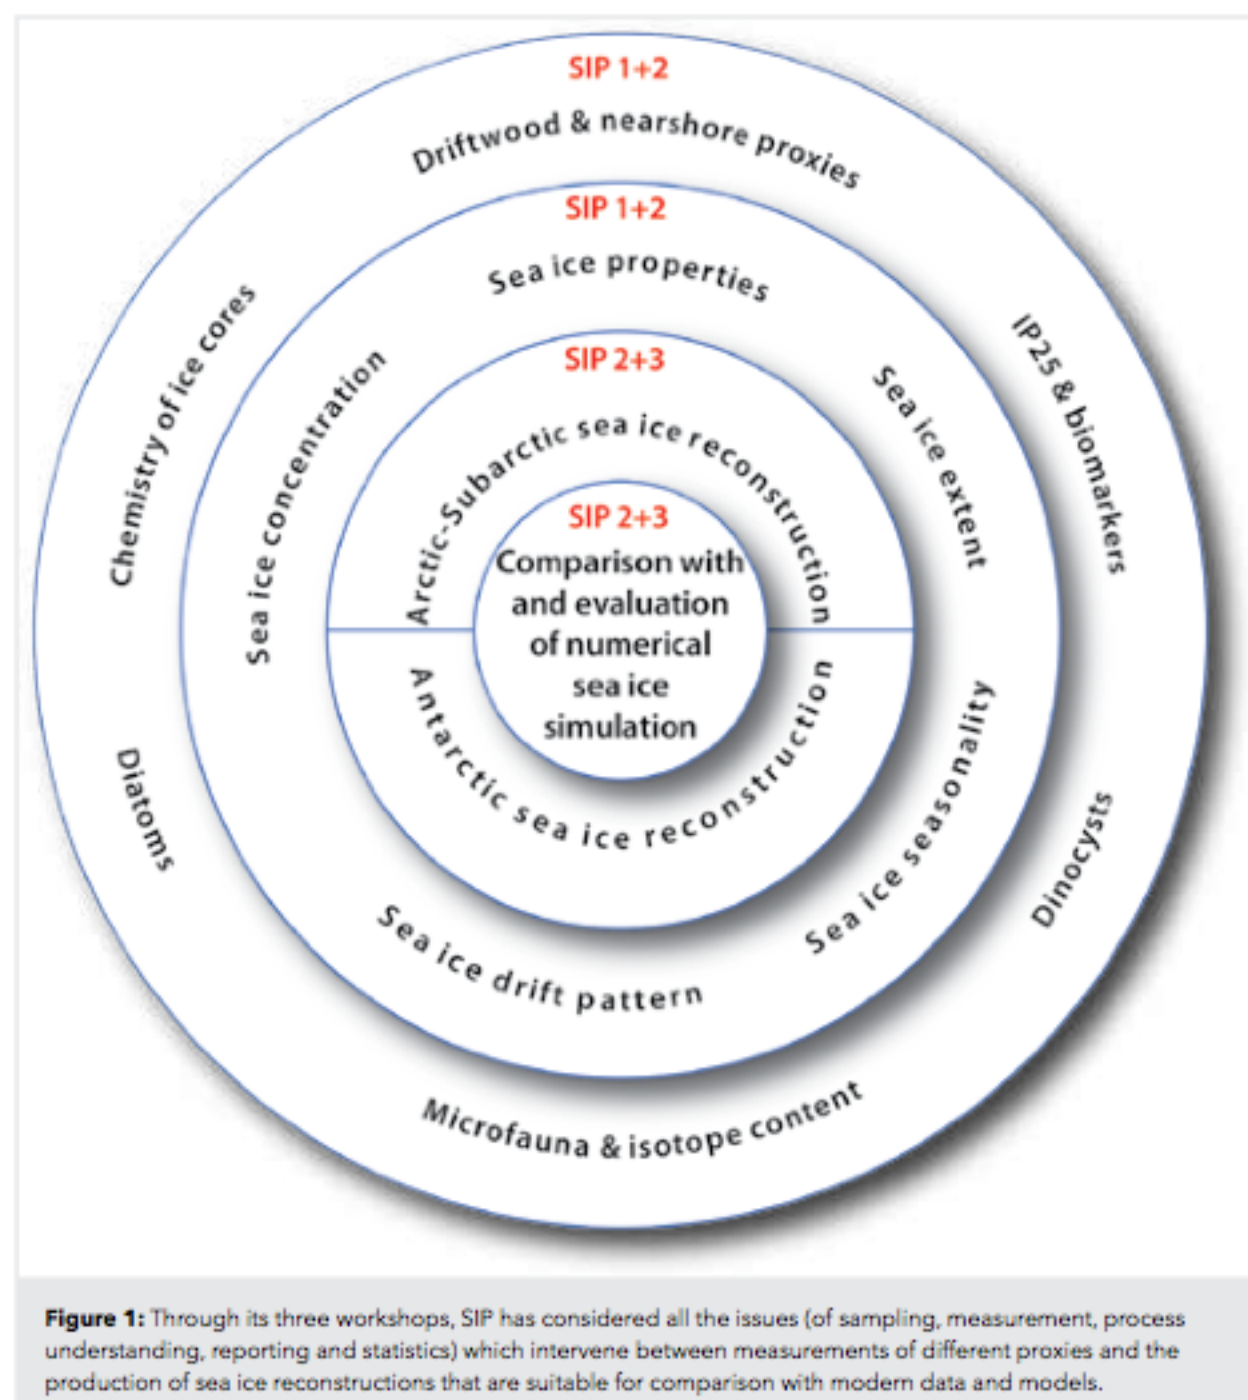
SIP 1+2

Driftwood & nearshore proxies

SIP 1+2

Sea ice properties

Chemistry of ice cores

IP25 & biomarkers

Sea ice concentration

Sea ice extent

SIP 2+3

Arctic-Subarctic sea ice reconstruction

SIP 2+3

Comparison with and evaluation of numerical sea ice simulation

Antarctic sea ice reconstruction

Diatoms

Sea ice seasonality

Dinocysts

Sea ice drift pattern

Microfauna & isotope content

**Figure 1:** Through its three workshops, SIP has considered all the issues (of sampling, measurement, process understanding, reporting and statistics) which intervene between measurements of different proxies and the production of sea ice reconstructions that are suitable for comparison with modern data and models.